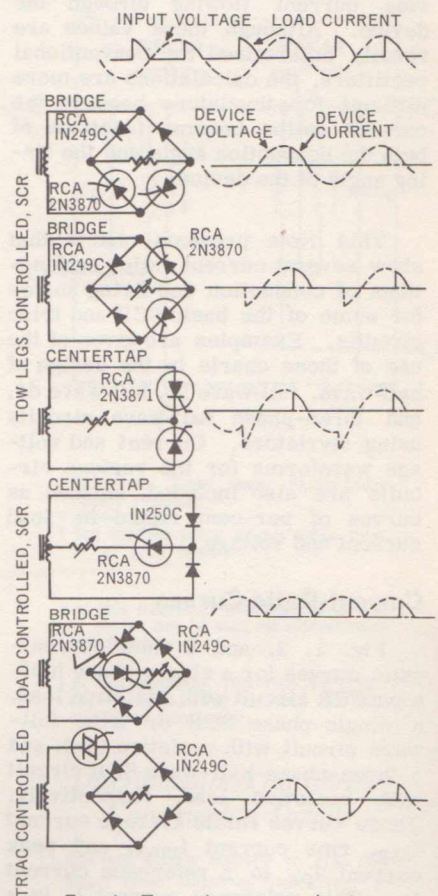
INPUT VOLTAGE LOAD CURRENT

BRIDGE
RCA
IN249C
DEVICE VOLTAGE
DEVICE CURRENT
RCA
2N3870

BRIDGE
RCA
2N3870
RCA
IN249C

CENTERTAP
RCA
2N3871

CENTERTAP
IN250C
RCA
2N3870

BRIDGE
RCA
2N3870
RCA
IN249C

RCA
IN249C

TOW LEGS CONTROLLED, SCR
LOAD CONTROLLED, SCR
TRIAC CONTROLLED

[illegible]

This issue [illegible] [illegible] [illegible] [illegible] for some of the basic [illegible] and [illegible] circuits. Examples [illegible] use of these charts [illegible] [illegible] and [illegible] ...ating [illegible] Current and volt... age waveforms for the various circuits are also included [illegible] curves of per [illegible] current and voltage.

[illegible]

FIG. 1, 2, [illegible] circuit for a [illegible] ...ward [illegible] circuit ... a single phase ... circuit with ...